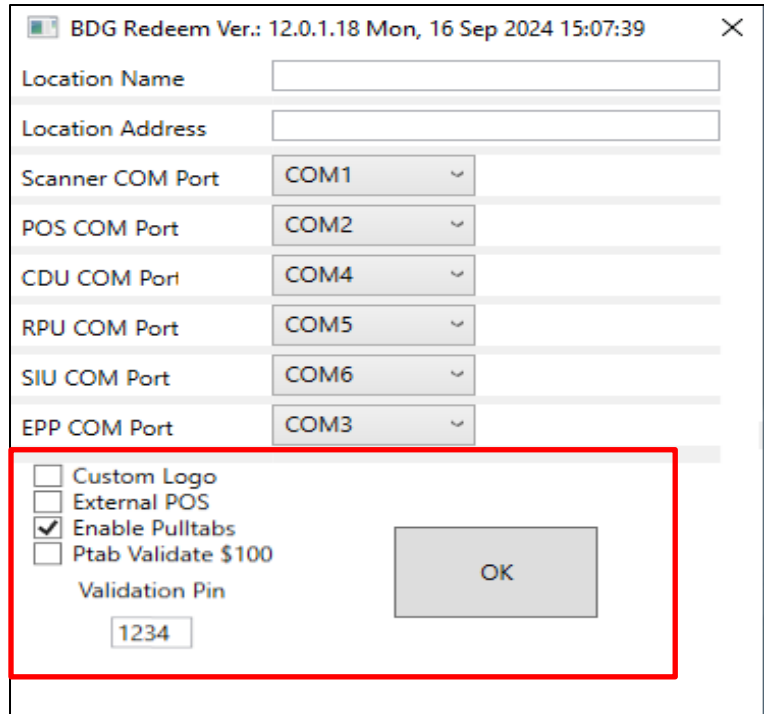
BDG Redeem Ver.: 12.0.1.18 Mon, 16 Sep 2024 15:07:39

Location Name

Location Address

Scanner COM Port COM1

POS COM Port COM2

CDU COM Port COM4

RPU COM Port COM5

SIU COM Port COM6

EPP COM Port COM3

Custom Logo

External POS

Enable Pulltabs

Ptab Validate $100

Validation Pin

1234

OK